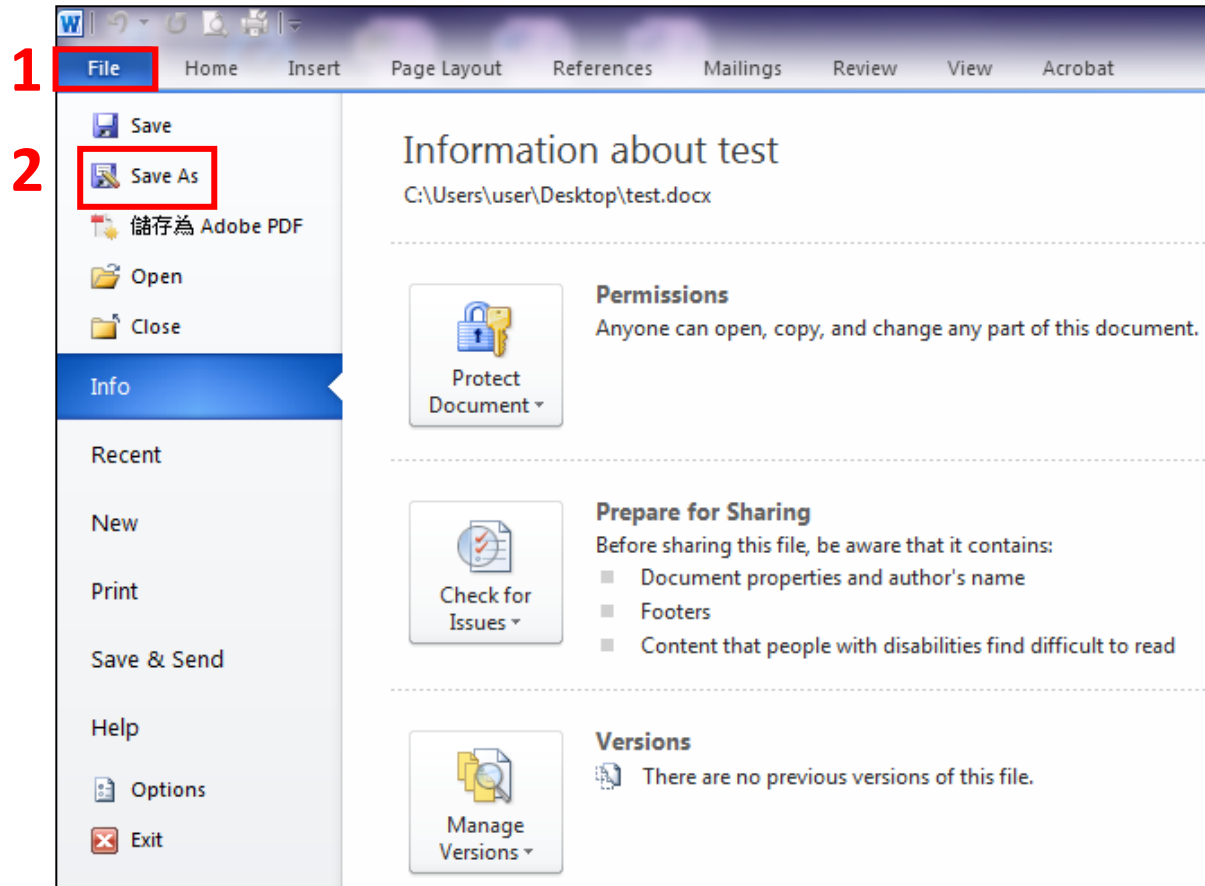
1
File
Home
Insert
Page Layout
References
Mailings
Review
View
Acrobat

Save
2
Save As
儲存為 Adobe PDF
Open
Close
Info
Recent
New
Print
Save & Send
Help
Options
Exit

Information about test
C:\Users\user\Desktop\test.docx

Protect Document

Permissions
Anyone can open, copy, and change any part of this document.

Check for Issues

Prepare for Sharing
Before sharing this file, be aware that it contains:
Document properties and author's name
Footers
Content that people with disabilities find difficult to read

Manage Versions

Versions
There are no previous versions of this file.